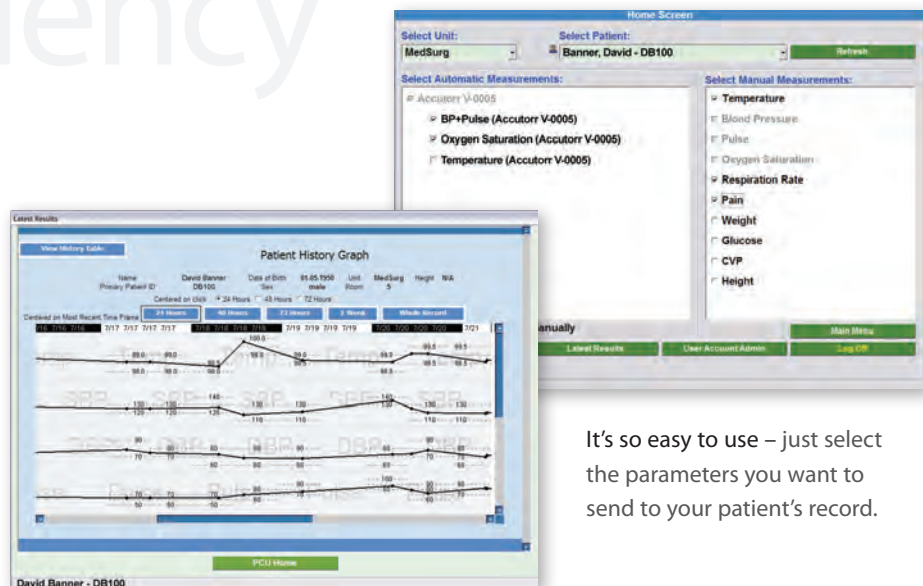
iency

Home Screen

Select Unit:
MedSurg

Select Patient:
Banner, David - DB100

Refresh

Select Automatic Measurements:
Accutorr V-0005
BP+Pulse (Accutorr V-0005)
Oxygen Saturation (Accutorr V-0005)
Temperature (Accutorr V-0005)

Select Manual Measurements:
Temperature
Blood Pressure
Pulse
Oxygen Saturation
Respiration Rate
Pain
Weight
Glucose
CVP
Height

anually

Main Menu

Latest Results
User Account Admin
Log Off

Latest Results

View History Table

Patient History Graph

Name David Banner Date of Birth 01-05-1950 Unit MedSurg Height N/A
Primary Patient ID DB100 Sex male Room 5

Centered on click 24 Hours 48 Hours 72 Hours

Centered on Most Recent Time Frame 24 Hours 48 Hours 72 Hours 1 Week Whole Record

7/16 7/16 7/16 7/17 7/17 7/17 7/17 7/18 7/18 7/18 7/18 7/19 7/19 7/19 7/19 7/20 7/20 7/20 7/20 7/21

100.0
99.0 99.0 98.5 99.0 99.5 99.5
98.0 98.0 98.0 98.5 98.5 98.5 98.5 98.5
130 130 140 130 130 140 130 130
120 120 110 110 110 110
90 90 90 90
70 70 80 80 80 80 70 80
100
70 70 80 80 90 80
50 50 50

PCU Home

David Banner - DB100

It’s so easy to use – just select the parameters you want to send to your patient’s record.